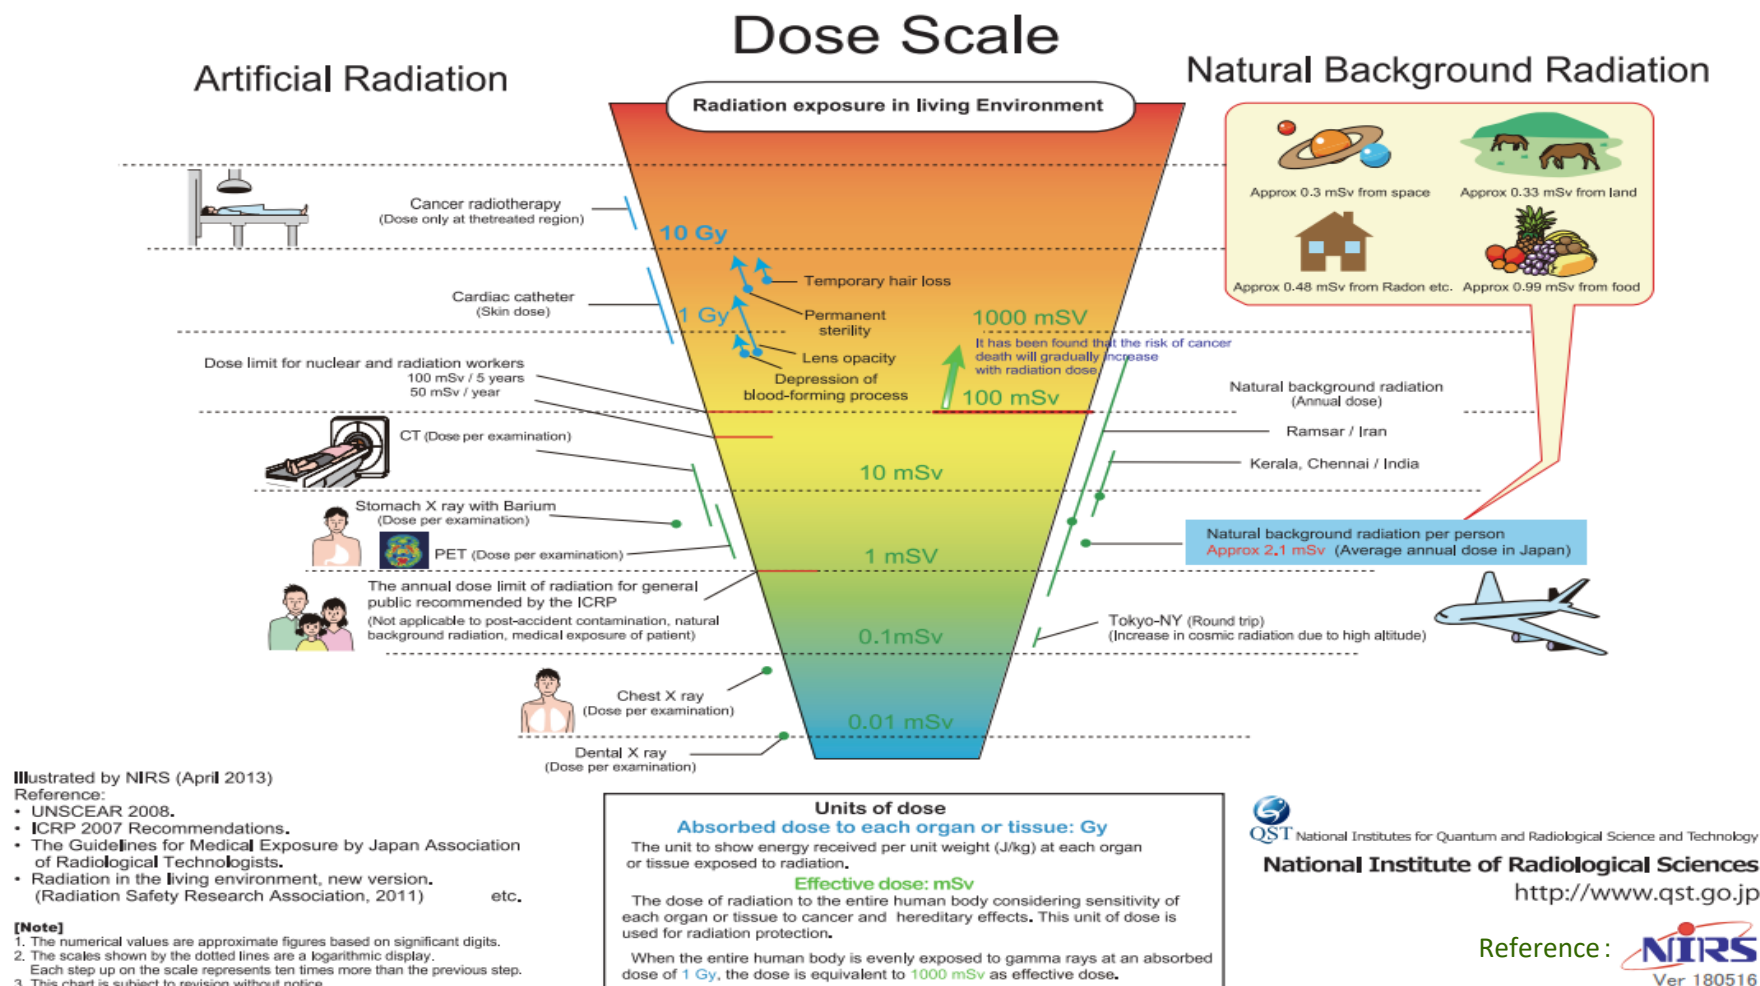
Dose Scale

Artificial Radiation

Natural Background Radiation

Radiation exposure in living Environment

Approx 0.3 mSv from space
Approx 0.33 mSv from land
Approx 0.48 mSv from Radon etc.
Approx 0.99 mSv from food

Cancer radiotherapy
(Dose only at thetreated region)

10 Gy

Temporary hair loss

Cardiac catheter
(Skin dose)

1 Gy

Permanent sterility

1000 mSV

It has been found that the risk of cancer death will gradually increase with radiation dose

Lens opacity

Dose limit for nuclear and radiation workers
100 mSv / 5 years
50 mSv / year

Depression of blood-forming process

100 mSV

Natural background radiation
(Annual dose)

CT (Dose per examination)

Ramsar / Iran

Kerala, Chennai / India

10 mSv

Stomach X ray with Barium
(Dose per examination)

Natural background radiation per person
Approx 2.1 mSv (Average annual dose in Japan)

PET (Dose per examination)

1 mSv

The annual dose limit of radiation for general public recommended by the ICRP
(Not applicable to post-accident contamination, natural background radiation, medical exposure of patient)

Tokyo-NY (Round trip)
(Increase in cosmic radiation due to high altitude)

0.1mSv

Chest X ray
(Dose per examination)

0.01 mSv

Dental X ray
(Dose per examination)

Illustrated by NIRS (April 2013)
Reference:
• UNSCEAR 2008.
• ICRP 2007 Recommendations.
• The Guidelines for Medical Exposure by Japan Association of Radiological Technologists.
• Radiation in the living environment, new version. (Radiation Safety Research Association, 2011) etc.

[Note]
1. The numerical values are approximate figures based on significant digits.
2. The scales shown by the dotted lines are a logarithmic display. Each step up on the scale represents ten times more than the previous step.
3. This chart is subject to revision without notice.

Units of dose
Absorbed dose to each organ or tissue: Gy
The unit to show energy received per unit weight (J/kg) at each organ or tissue exposed to radiation.
Effective dose: mSv
The dose of radiation to the entire human body considering sensitivity of each organ or tissue to cancer and hereditary effects. This unit of dose is used for radiation protection.
When the entire human body is evenly exposed to gamma rays at an absorbed dose of 1 Gy, the dose is equivalent to 1000 mSv as effective dose.

QST National Institutes for Quantum and Radiological Science and Technology
National Institute of Radiological Sciences
http://www.qst.go.jp

Reference : NIRS
Ver 180516